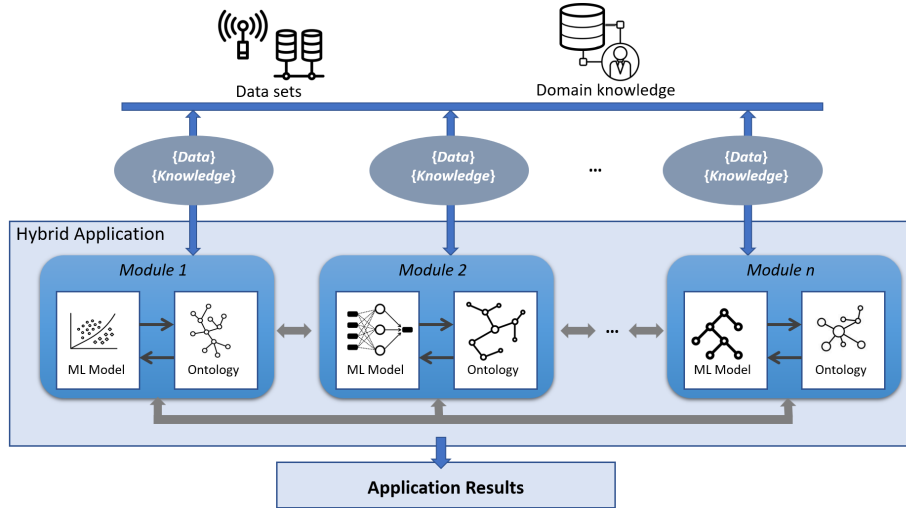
Data sets

Domain knowledge

{Data}
{Knowledge}

{Data}
{Knowledge}

...

{Data}
{Knowledge}

Hybrid Application

Module 1

ML Model

Ontology

Module 2

ML Model

Ontology

...

Module n

ML Model

Ontology

Application Results